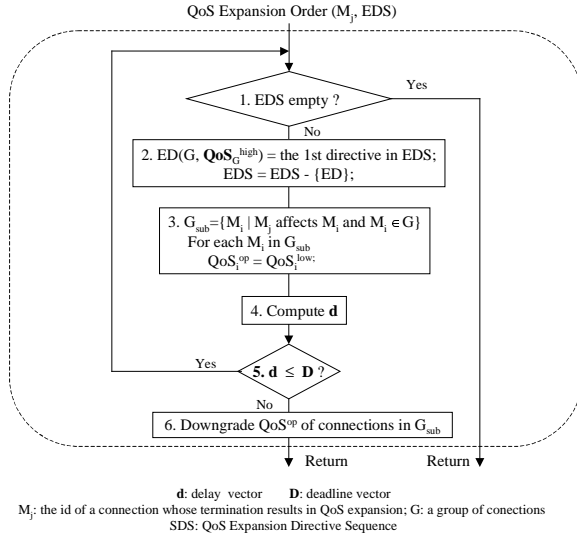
QoS Expansion Order ($M_j$, EDS)

1. EDS empty ?

Yes

No

2. ED(G, $\mathbf{QoS}_G^{high}$) = the 1st directive in EDS;
EDS = EDS - {ED};

3. $G_{sub}$={$M_i$ | $M_j$ affects $M_i$ and $M_i \in G$}
For each $M_i$ in $G_{sub}$
$QoS_i^{op} = QoS_i^{low}$;

4. Compute **d**

Yes

5. **d** ≤ **D** ?

No

6. Downgrade $QoS^{op}$ of connections in $G_{sub}$

Return

Return

**d**: delay vector **D**: deadline vector
$M_j$: the id of a connection whose termination results in QoS expansion; G: a group of conections
SDS: QoS Expansion Directive Sequence